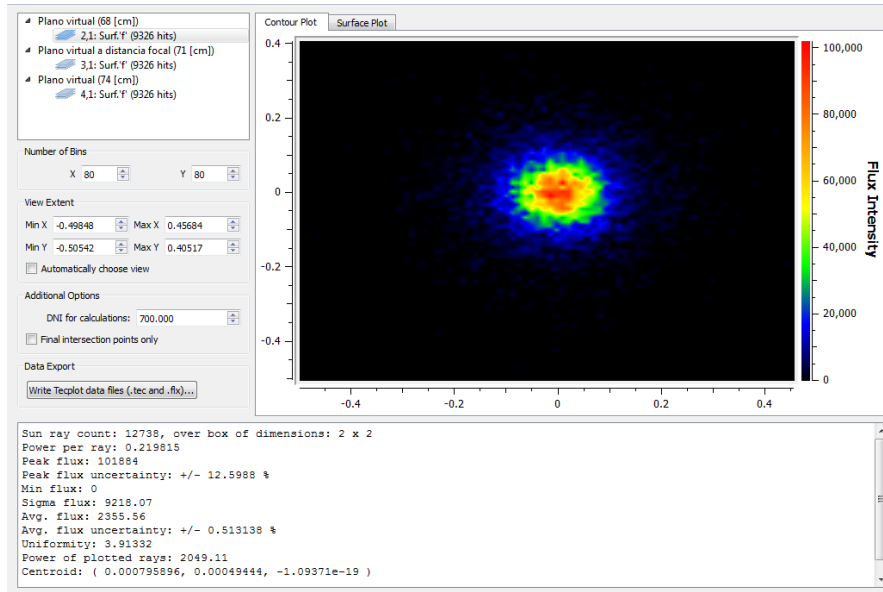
Plano virtual (68 [cm])
2,1: Surf.'f' (9326 hits)
Plano virtual a distancia focal (71 [cm])
3,1: Surf.'f' (9326 hits)
Plano virtual (74 [cm])
4,1: Surf.'f' (9326 hits)

Number of Bins
X 80
Y 80

View Extent
Min X -0.49848
Max X 0.45684
Min Y -0.50542
Max Y 0.40517
Automatically choose view

Additional Options
DNI for calculations: 700.000
Final intersection points only

Data Export
Write Tecplot data files (.tec and .flx)...

Contour Plot
Surface Plot

0.4
0.2
0
-0.2
-0.4
-0.4
-0.2
0
0.2
0.4

100,000
80,000
60,000
40,000
20,000
0
Flux Intensity

Sun ray count: 12738, over box of dimensions: 2 x 2
Power per ray: 0.219815
Peak flux: 101884
Peak flux uncertainty: +/- 12.5988 %
Min flux: 0
Sigma flux: 9218.07
Avg. flux: 2355.56
Avg. flux uncertainty: +/- 0.513138 %
Uniformity: 3.91332
Power of plotted rays: 2049.11
Centroid: ( 0.000795896, 0.00049444, -1.09371e-19 )